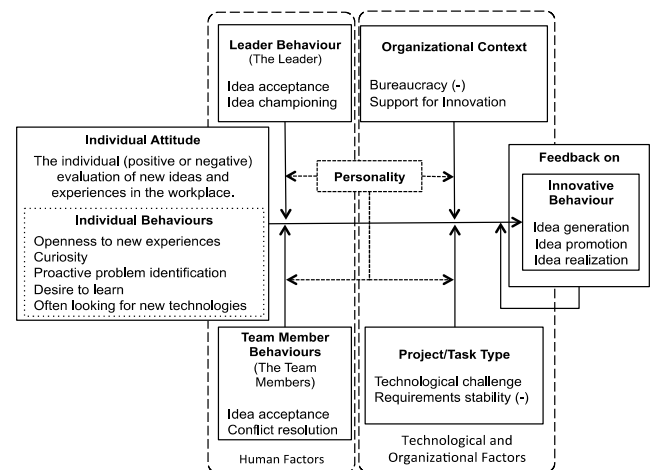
Leader Behaviour
(The Leader)

Idea acceptance
Idea championing

Organizational Context

Bureaucracy (-)
Support for Innovation

Individual Attitude

The individual (positive or negative) evaluation of new ideas and experiences in the workplace.

Individual Behaviours

Openness to new experiences
Curiosity
Proactive problem identification
Desire to learn
Often looking for new technologies

Personality

Feedback on

Innovative Behaviour

Idea generation
Idea promotion
Idea realization

Team Member Behaviours
(The Team Members)

Idea acceptance
Conflict resolution

Project/Task Type

Technological challenge
Requirements stability (-)

Human Factors

Technological and Organizational Factors